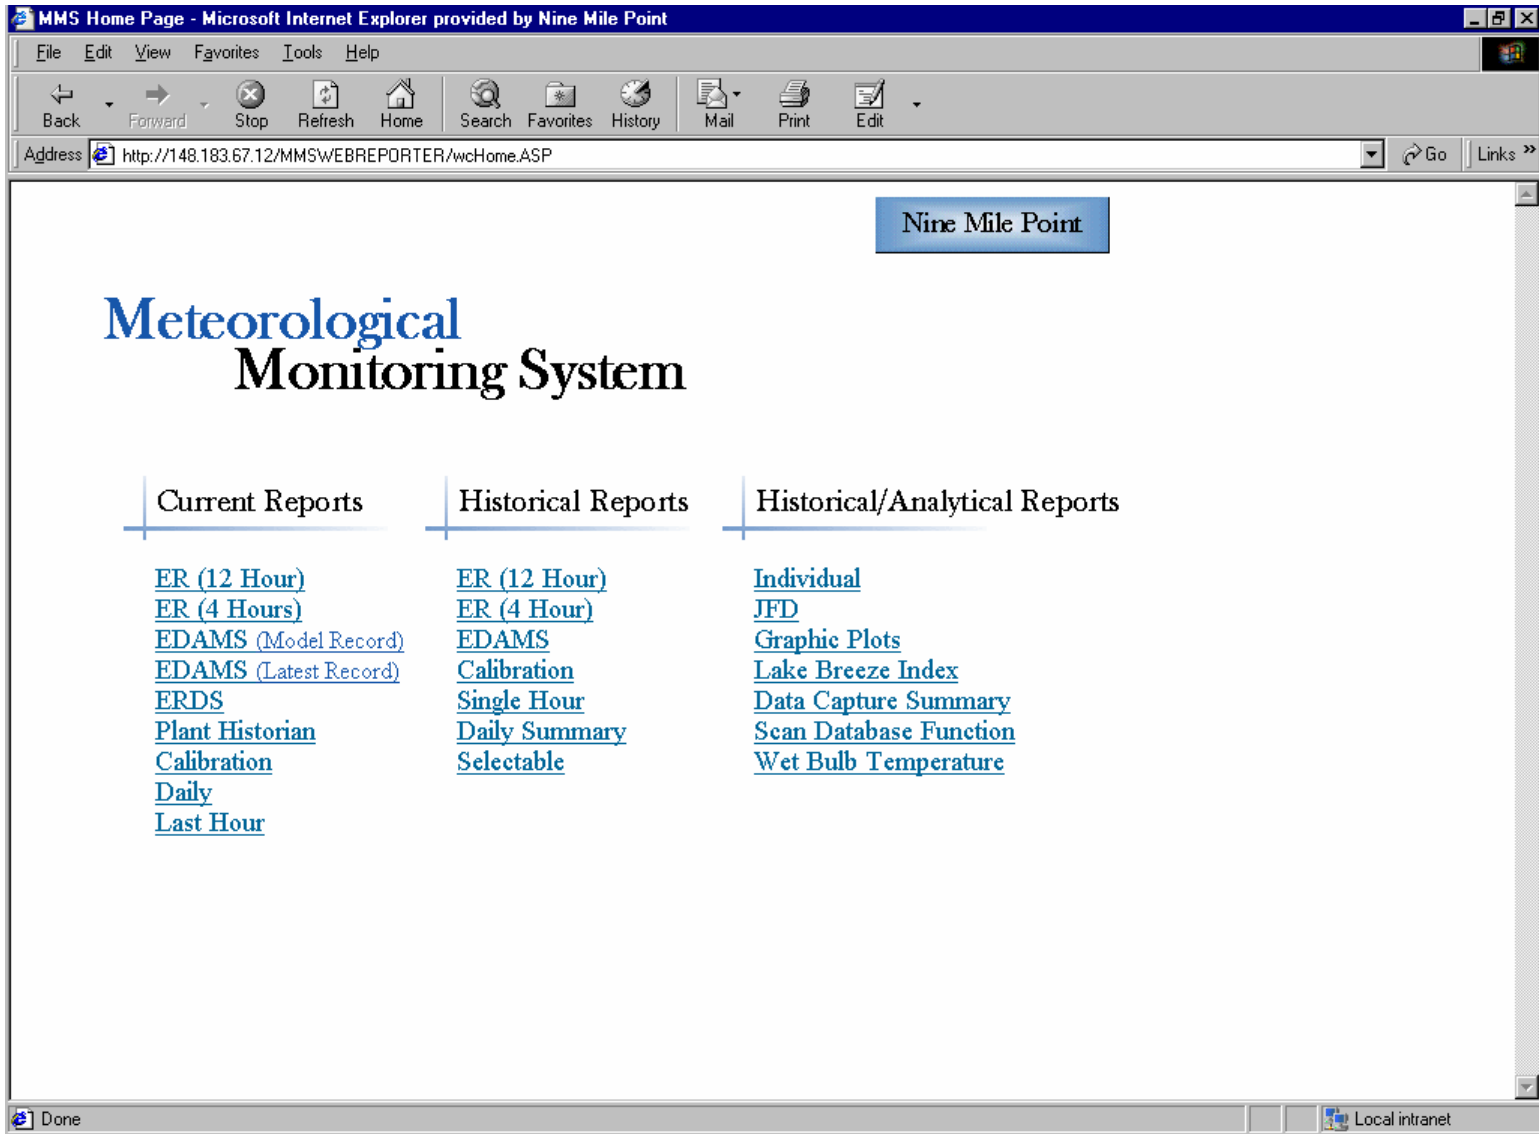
MMS Home Page - Microsoft Internet Explorer provided by Nine Mile Point

File Edit View Favorites Tools Help

Back Forward Stop Refresh Home Search Favorites History Mail Print Edit

Address http://148.183.67.12/MMSWEBREPORTER/wcHome.ASP Go Links »

Nine Mile Point

Meteorological
Monitoring System

Current Reports

ER (12 Hour)
ER (4 Hours)
EDAMS (Model Record)
EDAMS (Latest Record)
ERDS
Plant Historian
Calibration
Daily
Last Hour

Historical Reports

ER (12 Hour)
ER (4 Hour)
EDAMS
Calibration
Single Hour
Daily Summary
Selectable

Historical/Analytical Reports

Individual
JFD
Graphic Plots
Lake Breeze Index
Data Capture Summary
Scan Database Function
Wet Bulb Temperature

Done

Local intranet